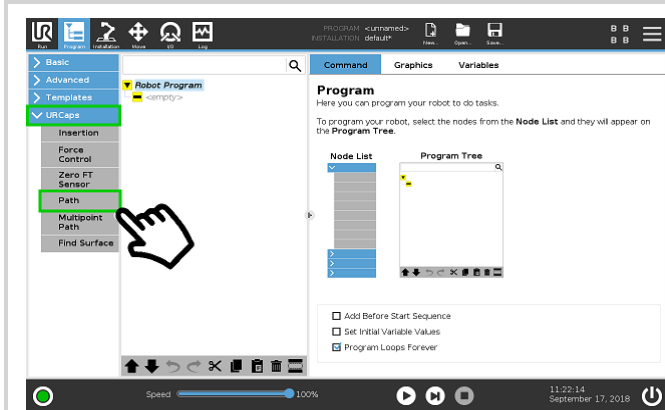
Run Program Installation Move I/O Log

PROGRAM <unnamed>
INSTALLATION default*

New... Open... Save...

Basic
Advanced
Templates
URCaps
Insertion
Force Control
Zero FT Sensor
Path
Multipoint Path
Find Surface

Robot Program
<empty>

Command Graphics Variables

Program
Here you can program your robot to do tasks.

To program your robot, select the nodes from the Node List and they will appear on the Program Tree.

Node List
Program Tree

Add Before Start Sequence
Set Initial Variable Values
Program Loops Forever

Speed 100%

11:22:14
September 17, 2018